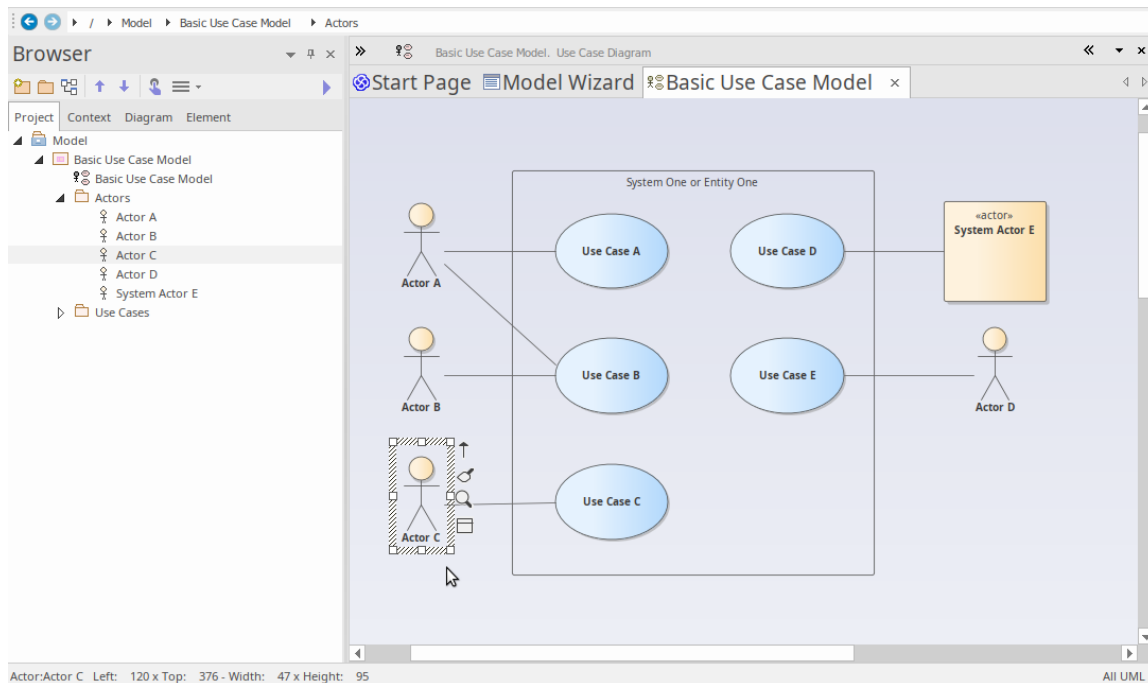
/ Model Basic Use Case Model Actors

Browser

Project Context Diagram Element

Model
Basic Use Case Model
Basic Use Case Model
Actors
Actor A
Actor B
Actor C
Actor D
System Actor E
Use Cases

Basic Use Case Model. Use Case Diagram

Start Page Model Wizard Basic Use Case Model ×

System One or Entity One

Actor A
Use Case A
Use Case D
«actor»
System Actor E
Actor B
Use Case B
Use Case E
Actor D
Actor C
Use Case C

Actor:Actor C Left: 120 x Top: 376 - Width: 47 x Height: 95

All UML